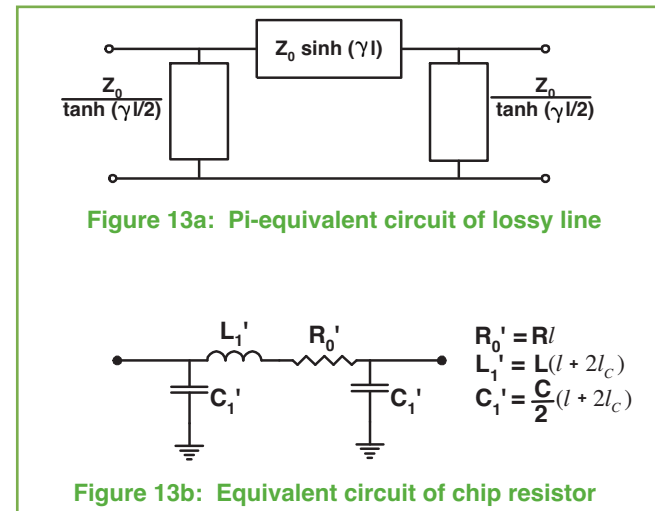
$Z_0 \sinh(\gamma l)$

$\frac{Z_0}{\tanh(\gamma l/2)}$

$\frac{Z_0}{\tanh(\gamma l/2)}$

Figure 13a: Pi-equivalent circuit of lossy line

$L_1'$

$R_0'$

$C_1'$

$C_1'$

$R_0' = Rl$
$L_1' = L(l + 2l_C)$
$C_1' = \frac{C}{2}(l + 2l_C)$

Figure 13b: Equivalent circuit of chip resistor